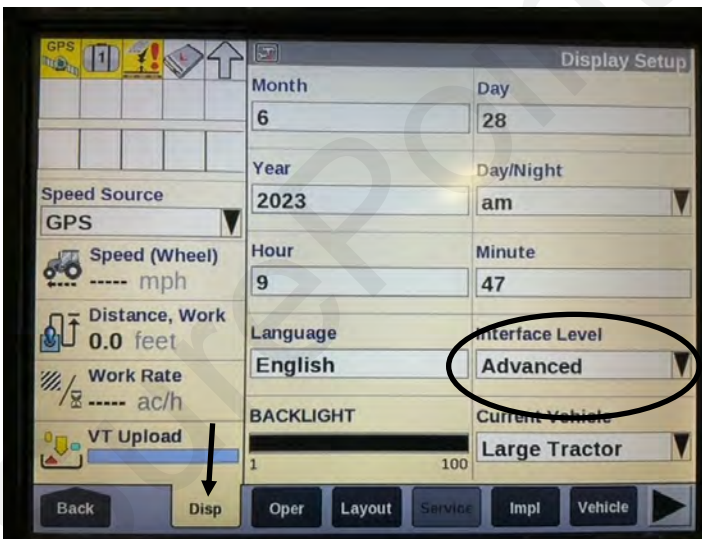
GPS

1

Display Setup

Month
6

Day
28

Year
2023

Day/Night
am

Hour
9

Minute
47

Language
English

Interface Level
Advanced

BACKLIGHT
1
100

Current Vehicle
Large Tractor

Speed Source
GPS

Speed (Wheel)
----- mph

Distance, Work
0.0 feet

Work Rate
----- ac/h

VT Upload

Back
Disp
Oper
Layout
Service
Impl
Vehicle